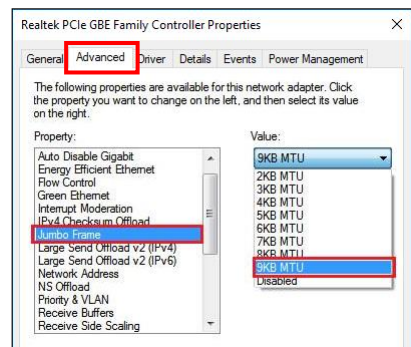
Realtek PCIe GBE Family Controller Properties

General Advanced Driver Details Events Power Management

The following properties are available for this network adapter. Click the property you want to change on the left, and then select its value on the right.

Property:
Auto Disable Gigabit
Energy Efficient Ethernet
Flow Control
Green Ethernet
Interrupt Moderation
IPv4 Checksum Offload
Jumbo Frame
Large Send Offload v2 (IPv4)
Large Send Offload v2 (IPv6)
Network Address
NS Offload
Priority & VLAN
Receive Buffers
Receive Side Scaling

Value:
9KB MTU
2KB MTU
3KB MTU
4KB MTU
5KB MTU
6KB MTU
7KB MTU
8KB MTU
9KB MTU
Disabled